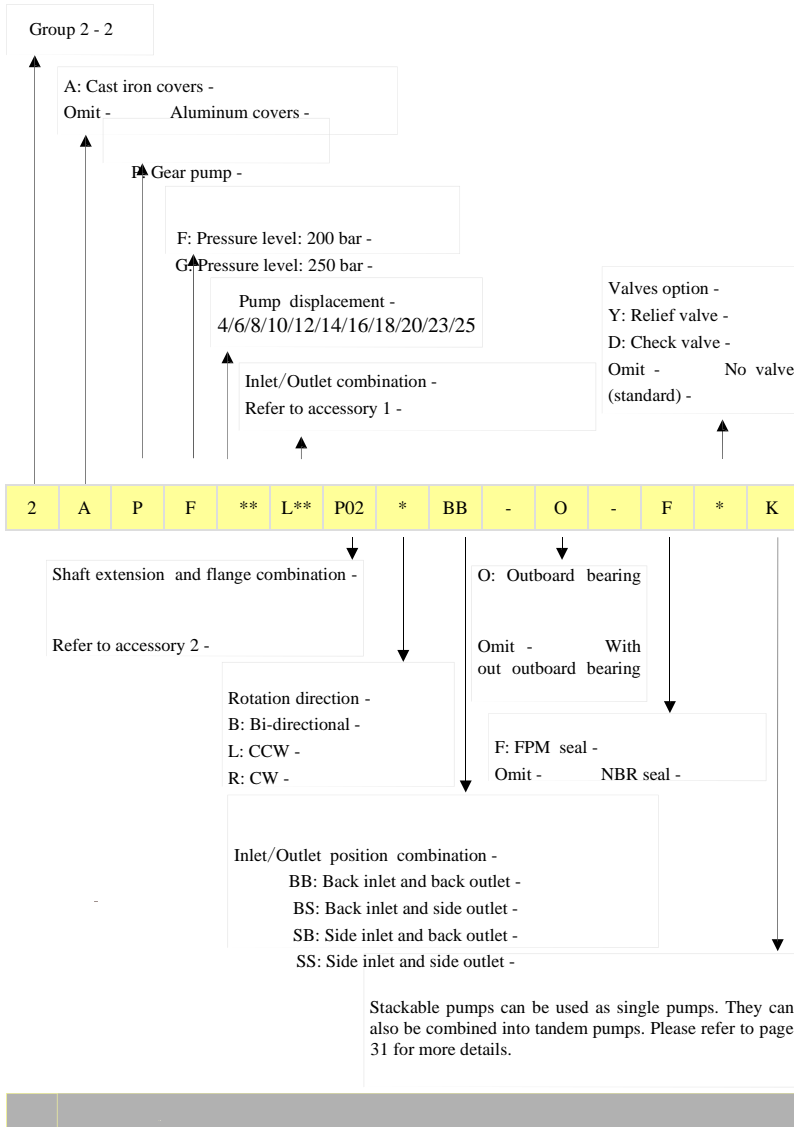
Group 2 - 2

A: Cast iron covers -
Omit - Aluminum covers -

P: Gear pump -

F: Pressure level: 200 bar -
G: Pressure level: 250 bar -

Pump displacement -
4/6/8/10/12/14/16/18/20/23/25

Inlet/Outlet combination -
Refer to accessory 1 -

Valves option -
Y: Relief valve -
D: Check valve -
Omit - No valve (standard) -

| 2 | A | P | F | ** | L** | P02 | * | BB | - | O | - | F | * | K |
|---|---|---|---|---|---|---|---|---|---|---|---|---|---|---|

Shaft extension and flange combination -

Refer to accessory 2 -

O: Outboard bearing

Omit - Without outboard bearing

Rotation direction -
B: Bi-directional -
L: CCW -
R: CW -

F: FPM seal -
Omit - NBR seal -

Inlet/Outlet position combination -
BB: Back inlet and back outlet -
BS: Back inlet and side outlet -
SB: Side inlet and back outlet -
SS: Side inlet and side outlet -

Stackable pumps can be used as single pumps. They can also be combined into tandem pumps. Please refer to page 31 for more details.